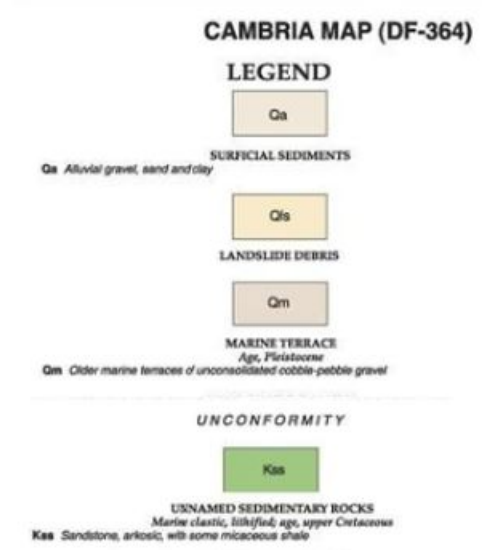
CAMBRIA MAP (DF-364)

LEGEND

Qa

SURFICIAL SEDIMENTS

Qa Alluvial gravel, sand and clay

Qls

LANDSLIDE DEBRIS

Qm

MARINE TERRACE
Age, Pleistocene

Qm Older marine terraces of unconsolidated cobble-pebble gravel

UNCONFORMITY

Kss

UNNAMED SEDIMENTARY ROCKS
Marine clastic, lithified; age, upper Cretaceous

Kss Sandstone, arkosic, with some micaceous shale